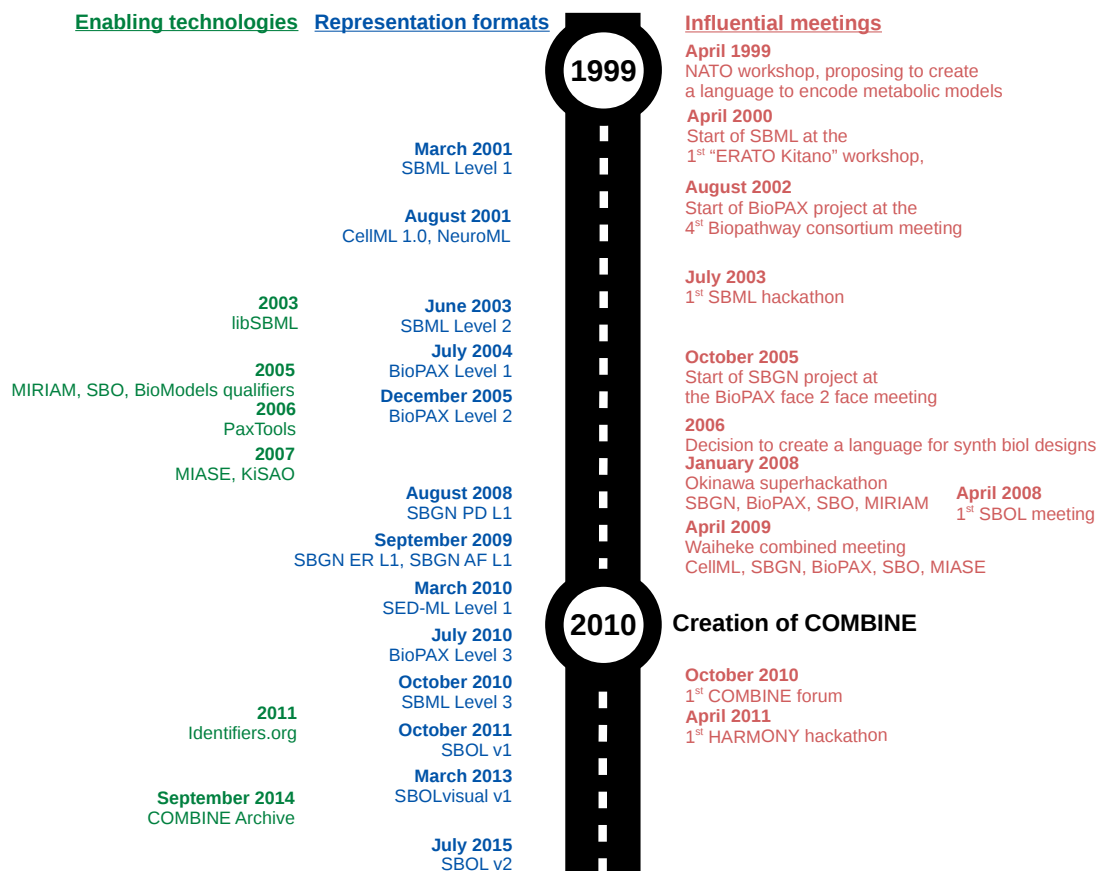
Enabling technologies

2003
libSBML

2005
MIRIAM, SBO, BioModels qualifiers

2006
PaxTools

2007
MIASE, KiSAO

2011
Identifiers.org

September 2014
COMBINE Archive

Representation formats

March 2001
SBML Level 1

August 2001
CellML 1.0, NeuroML

June 2003
SBML Level 2

July 2004
BioPAX Level 1

December 2005
BioPAX Level 2

August 2008
SBGN PD L1

September 2009
SBGN ER L1, SBGN AF L1

March 2010
SED-ML Level 1

July 2010
BioPAX Level 3

October 2010
SBML Level 3

October 2011
SBOL v1

March 2013
SBOLvisual v1

July 2015
SBOL v2

1999

2010

Influential meetings

April 1999
NATO workshop, proposing to create a language to encode metabolic models

April 2000
Start of SBML at the $1^{st}$ "ERATO Kitano" workshop,

August 2002
Start of BioPAX project at the $4^{st}$ Biopathway consortium meeting

July 2003
$1^{st}$ SBML hackathon

October 2005
Start of SBGN project at the BioPAX face 2 face meeting

2006
Decision to create a language for synth biol designs

January 2008
Okinawa superhackathon
SBGN, BioPAX, SBO, MIRIAM

April 2008
$1^{st}$ SBOL meeting

April 2009
Waiheke combined meeting
CellML, SBGN, BioPAX, SBO, MIASE

Creation of COMBINE

October 2010
$1^{st}$ COMBINE forum

April 2011
$1^{st}$ HARMONY hackathon